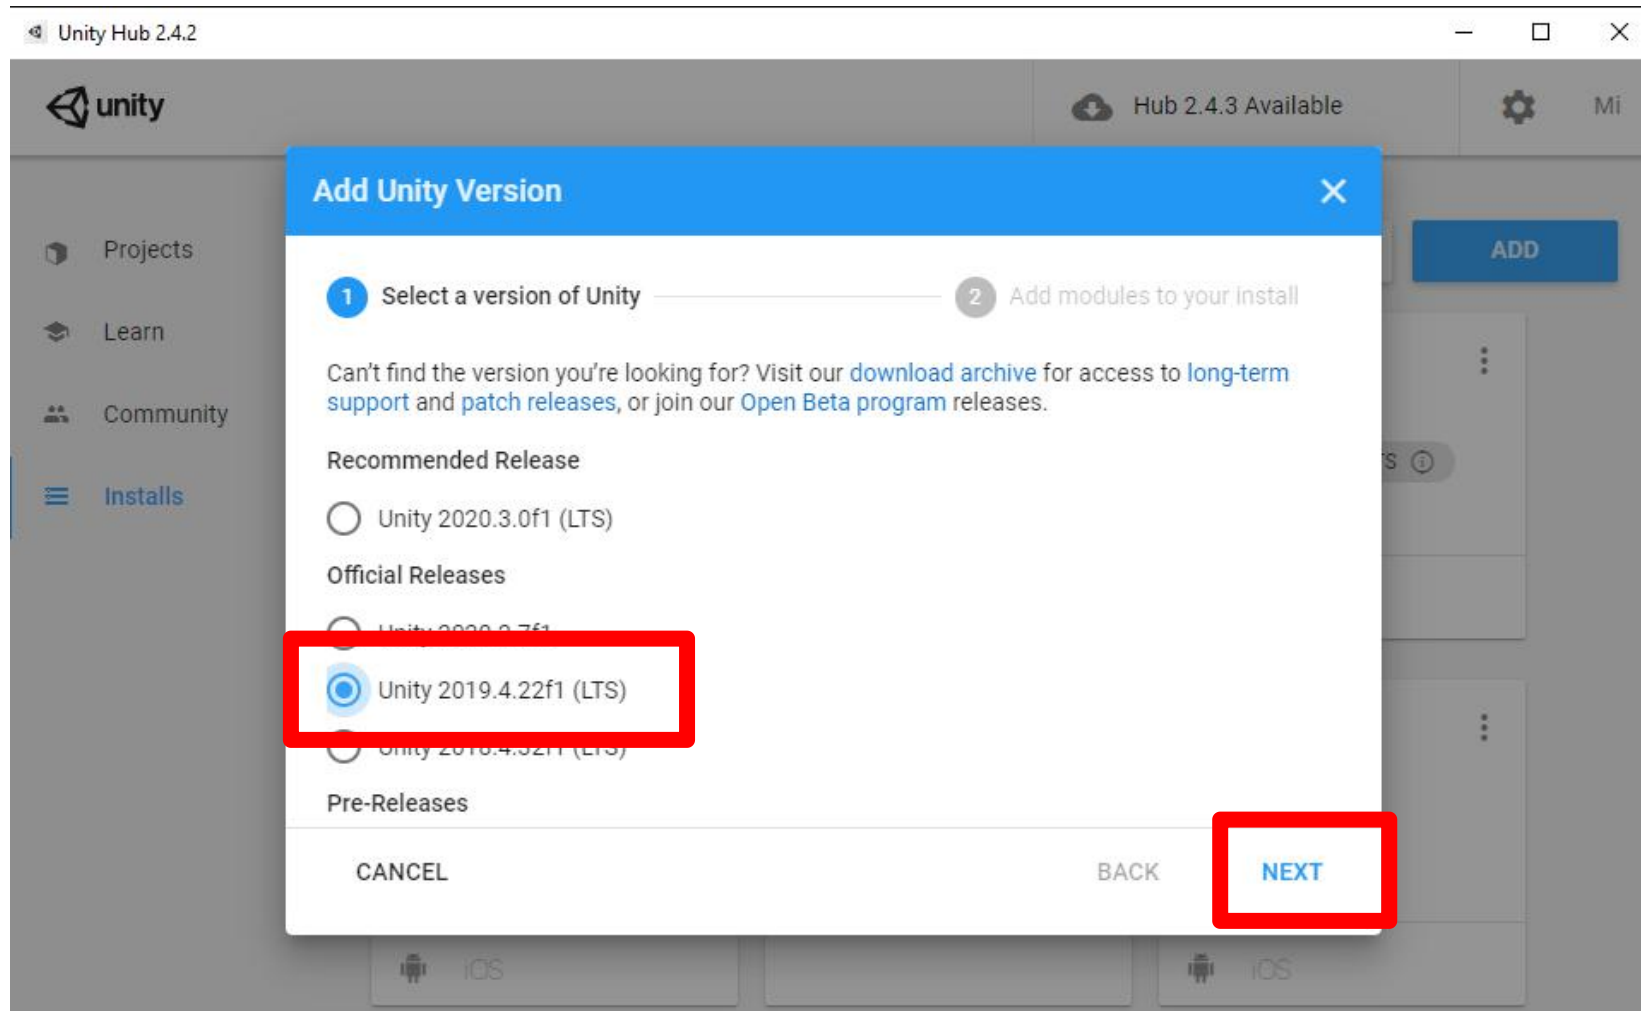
Unity Hub 2.4.2

unity

Hub 2.4.3 Available

Mi

Projects

Learn

Community

Installs

ADD

Add Unity Version

1 Select a version of Unity

2 Add modules to your install

Can't find the version you're looking for? Visit our download archive for access to long-term support and patch releases, or join our Open Beta program releases.

Recommended Release

Unity 2020.3.0f1 (LTS)

Official Releases

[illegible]

Unity 2019.4.22f1 (LTS)

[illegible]

Pre-Releases

CANCEL

BACK

NEXT

iOS

iOS